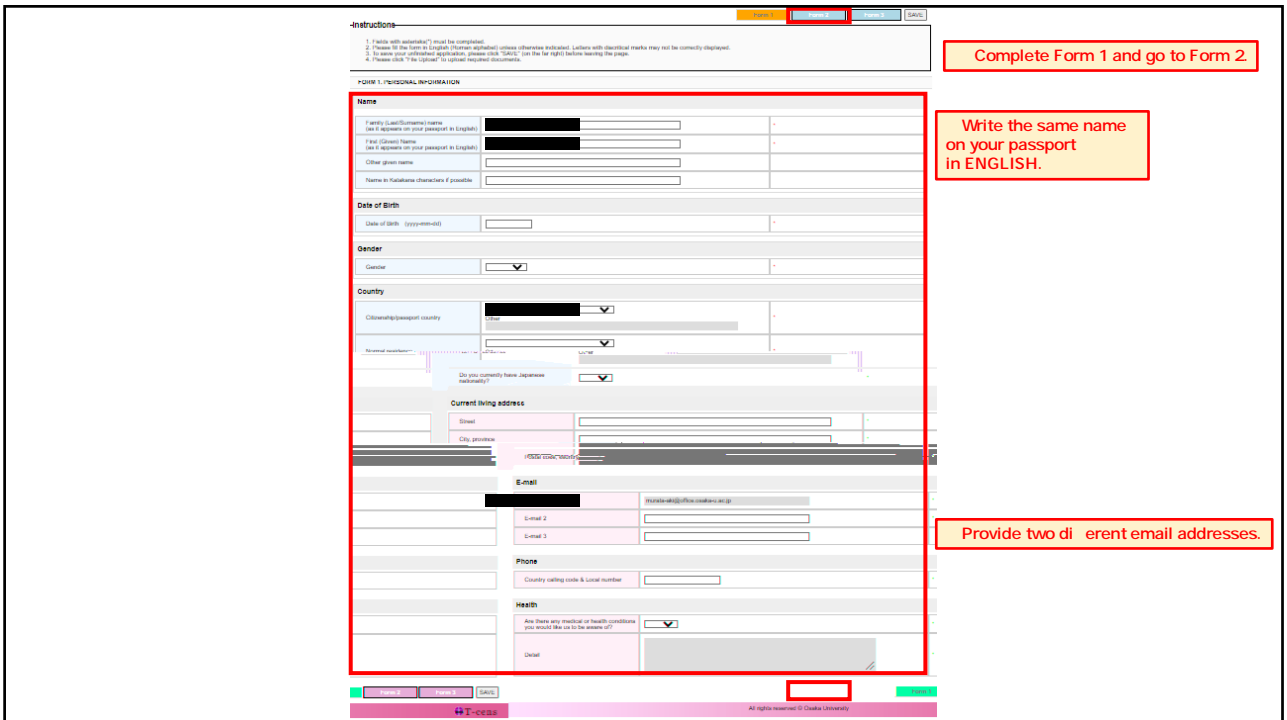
Form 1 Form 2 Form 3 SAVE

-Instructions

1. Fields with asterisks(*) must be completed.
2. Please fill the form in English (Roman alphabet) unless otherwise indicated. Letters with diacritical marks may not be correctly displayed.
3. To save your unfinished application, please click "SAVE" (on the far right) before leaving the page.
4. Please click "File Upload" to upload required documents.

Complete Form 1 and go to Form 2.

FORM 1. PERSONAL INFORMATION

Name

Family (Last/Surname) name (as it appears on your passport in English) *

First (Given) Name (as it appears on your passport in English) *

Other given name

Name in Katakana characters if possible

Write the same name on your passport in ENGLISH.

Date of Birth

Date of Birth (yyyy-mm-dd) *

Gender

Gender *

Country

Citizenship/passport country *

Other

Normal residence

Other

Do you currently have Japanese nationality?

Current living address

Street *

City, province *

Postal code, country

E-mail

murata-aki@office.osaka-u.ac.jp

E-mail 2

E-mail 3

Provide two di erent email addresses.

Phone

Country calling code & Local number

Health

Are there any medical or health conditions you would like us to be aware of?

Detail

Form 2 Form 3 SAVE Form 1

T-cens All rights reserved © Osaka University